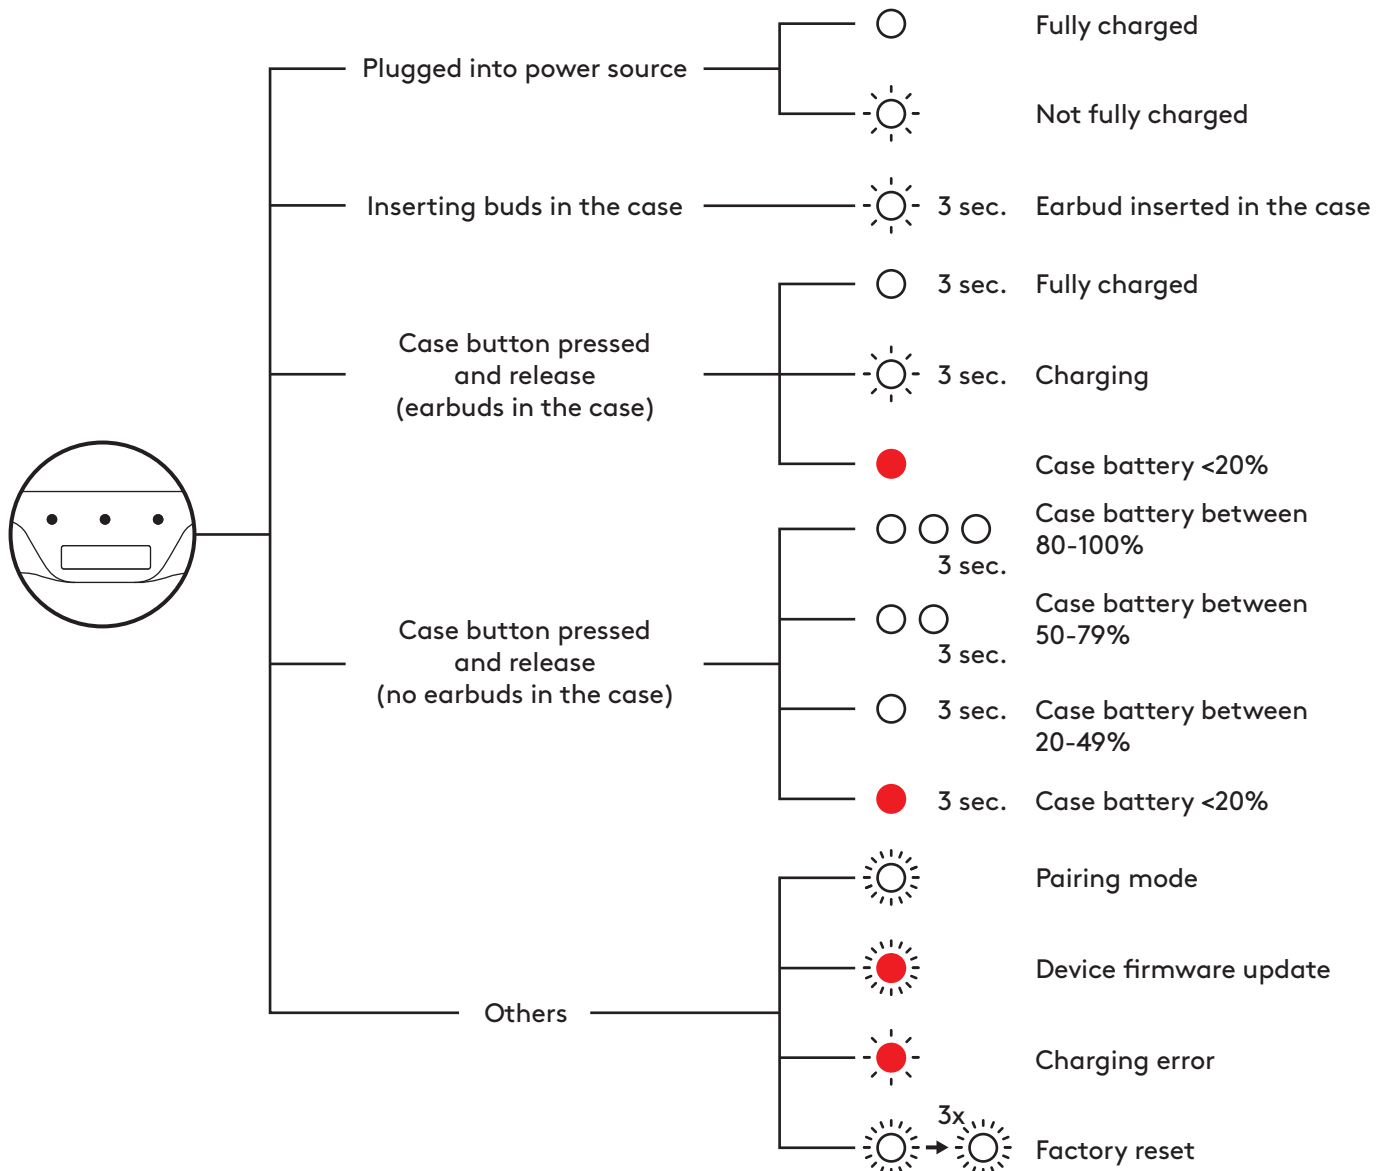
Plugged into power source

Fully charged

Not fully charged

Inserting buds in the case

3 sec. Earbud inserted in the case

Case button pressed and release (earbuds in the case)

3 sec. Fully charged

3 sec. Charging

Case battery <20%

Case button pressed and release (no earbuds in the case)

3 sec. Case battery between 80-100%

3 sec. Case battery between 50-79%

3 sec. Case battery between 20-49%

3 sec. Case battery <20%

Others

Pairing mode

Device firmware update

Charging error

3x Factory reset